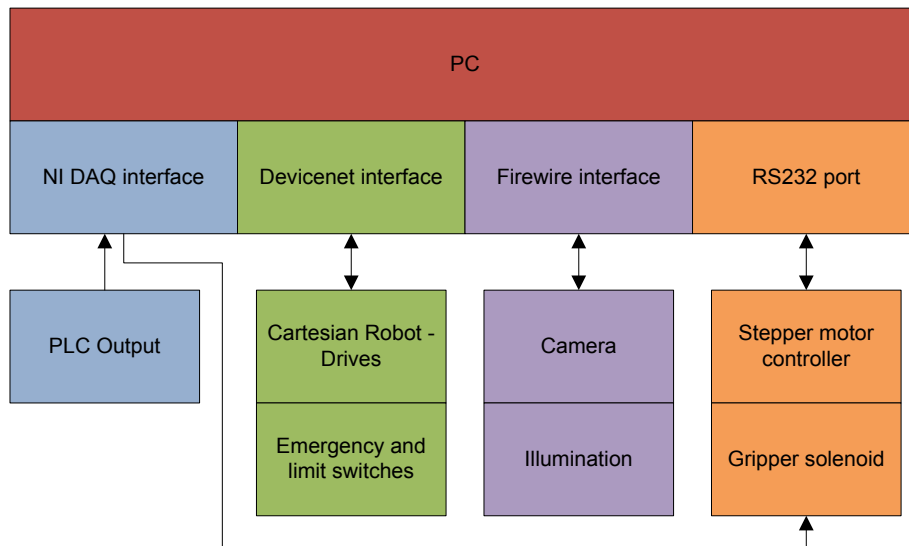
PC

NI DAQ interface

Devicenet interface

Firewire interface

RS232 port

PLC Output

Cartesian Robot - Drives

Emergency and limit switches

Camera

Illumination

Stepper motor controller

Gripper solenoid